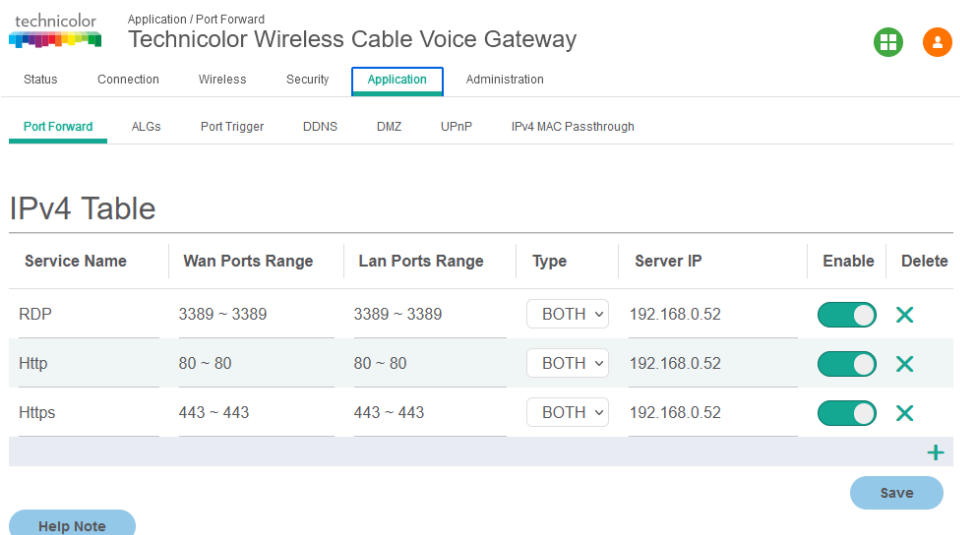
technicolor

Application / Port Forward

Technicolor Wireless Cable Voice Gateway

Status Connection Wireless Security Application Administration

Port Forward ALGs Port Trigger DDNS DMZ UPnP IPv4 MAC Passthrough

IPv4 Table

| Service Name | Wan Ports Range | Lan Ports Range | Type | Server IP | Enable | Delete |
|---|---|---|---|---|---|---|
| RDP | 3389 ~ 3389 | 3389 ~ 3389 | BOTH | 192.168.0.52 | | ✕ |
| Http | 80 ~ 80 | 80 ~ 80 | BOTH | 192.168.0.52 | | ✕ |
| Https | 443 ~ 443 | 443 ~ 443 | BOTH | 192.168.0.52 | | ✕ |

+

Save

Help Note